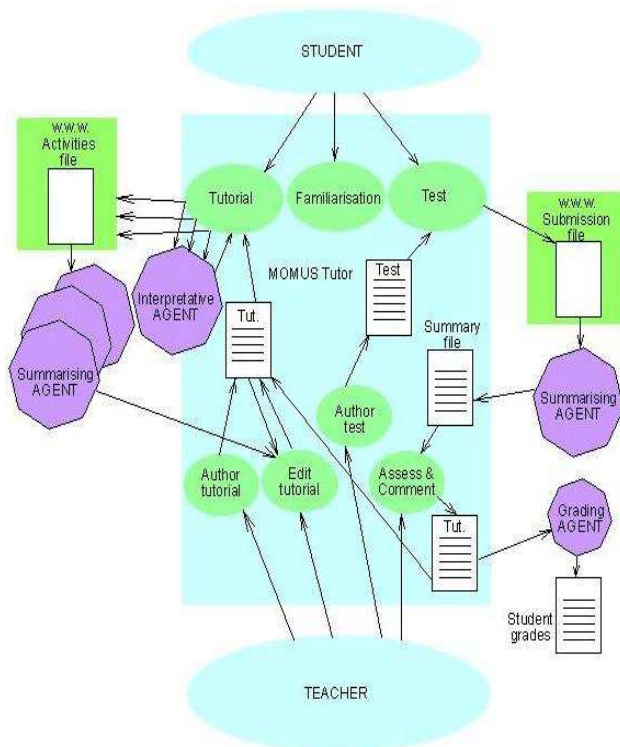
STUDENT

w.w.w. Activities file

Tutorial

Familiarisation

Test

w.w.w. Submission file

MOMUS Tutor

Interpretative AGENT

Test

Summary file

Tut.

Summarising AGENT

Summarising AGENT

Author test

Author tutorial

Edit tutorial

Assess & Comment

Tut.

Grading AGENT

Student grades

TEACHER